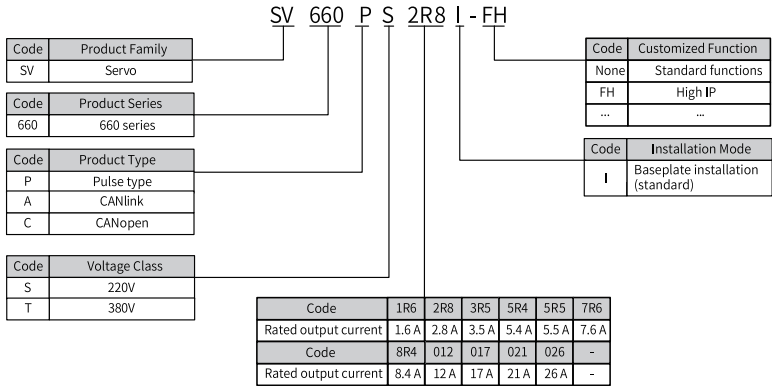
SV 660 P S 2R8 I - FH

| Code | Product Family |
|---|---|
| SV | Servo |

| Code | Product Series |
|---|---|
| 660 | 660 series |

| Code | Product Type |
|---|---|
| P | Pulse type |
| A | CANlink |
| C | CANopen |

| Code | Voltage Class |
|---|---|
| S | 220V |
| T | 380V |

| Code | Customized Function |
|---|---|
| None | Standard functions |
| FH | High IP |
| ... | ... |

| Code | Installation Mode |
|---|---|
| I | Baseplate installation (standard) |

| Code | 1R6 | 2R8 | 3R5 | 5R4 | 5R5 | 7R6 |
|---|---|---|---|---|---|---|
| Rated output current | 1.6 A | 2.8 A | 3.5 A | 5.4 A | 5.5 A | 7.6 A |
| Code | 8R4 | 012 | 017 | 021 | 026 | - |
| Rated output current | 8.4 A | 12 A | 17 A | 21 A | 26 A | - |